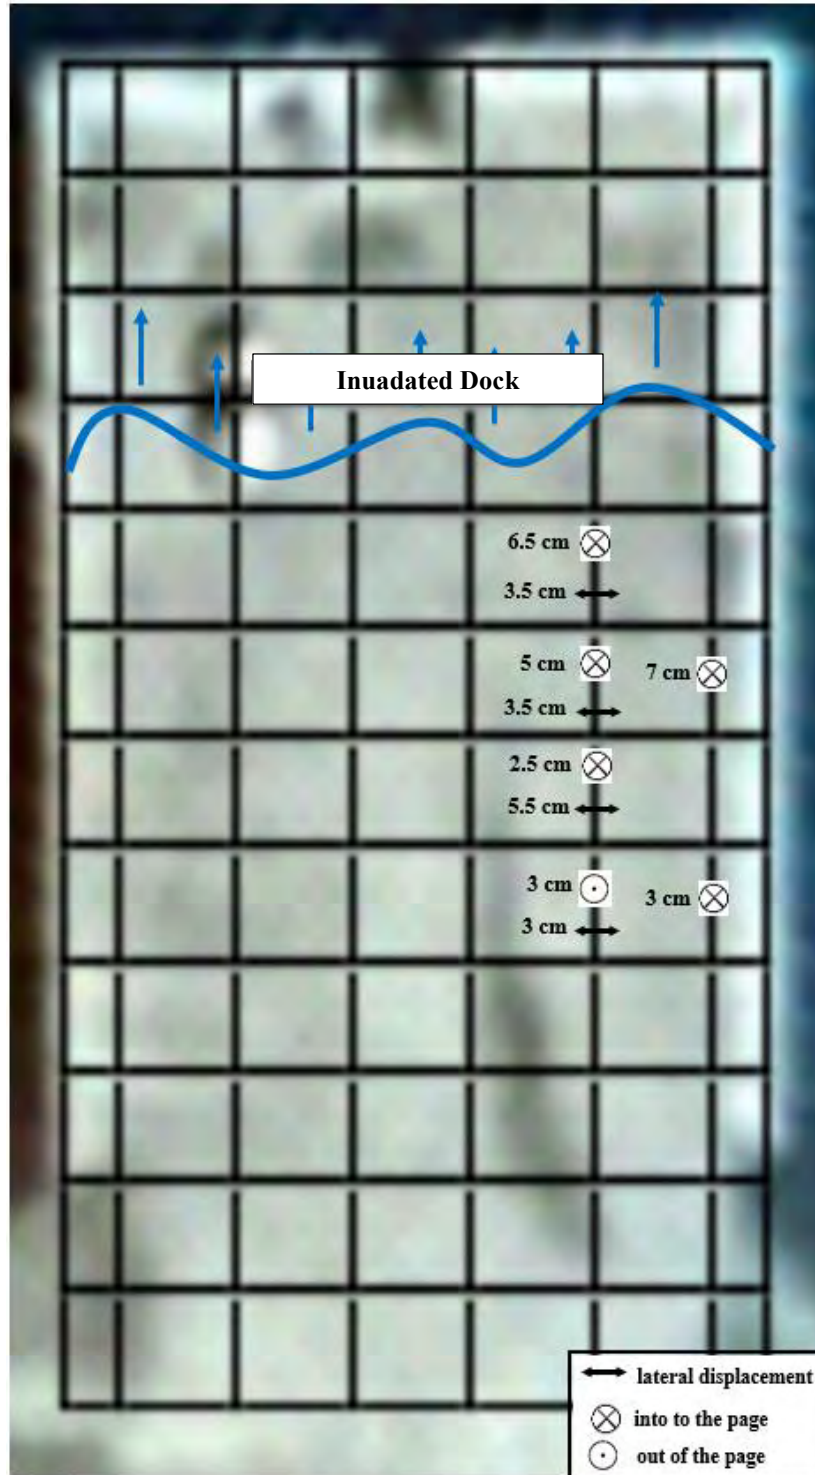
Inuadated Dock

6.5 cm $\otimes$
3.5 cm

5 cm $\otimes$
7 cm $\otimes$
3.5 cm

2.5 cm $\otimes$
5.5 cm

3 cm $\odot$
3 cm $\otimes$
3 cm

lateral displacement
$\otimes$ into to the page
$\odot$ out of the page